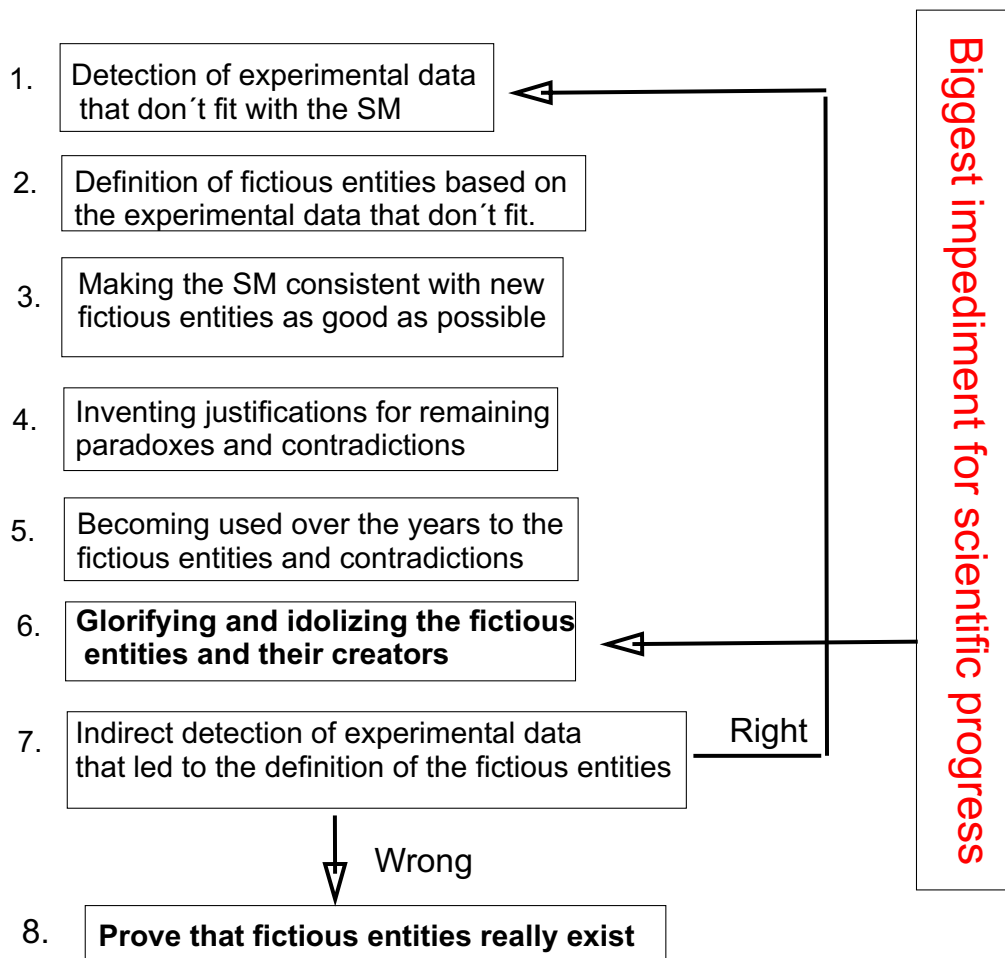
1. Detection of experimental data that don´t fit with the SM

2. Definition of fictious entities based on the experimental data that don´t fit.

3. Making the SM consistent with new fictious entities as good as possible

4. Inventing justifications for remaining paradoxes and contradictions

5. Becoming used over the years to the fictious entities and contradictions

6. **Glorifying and idolizing the fictious entities and their creators**

7. Indirect detection of experimental data that led to the definition of the fictious entities

Right

Wrong

8. **Prove that fictious entities really exist**

Biggest impediment for scientific progress